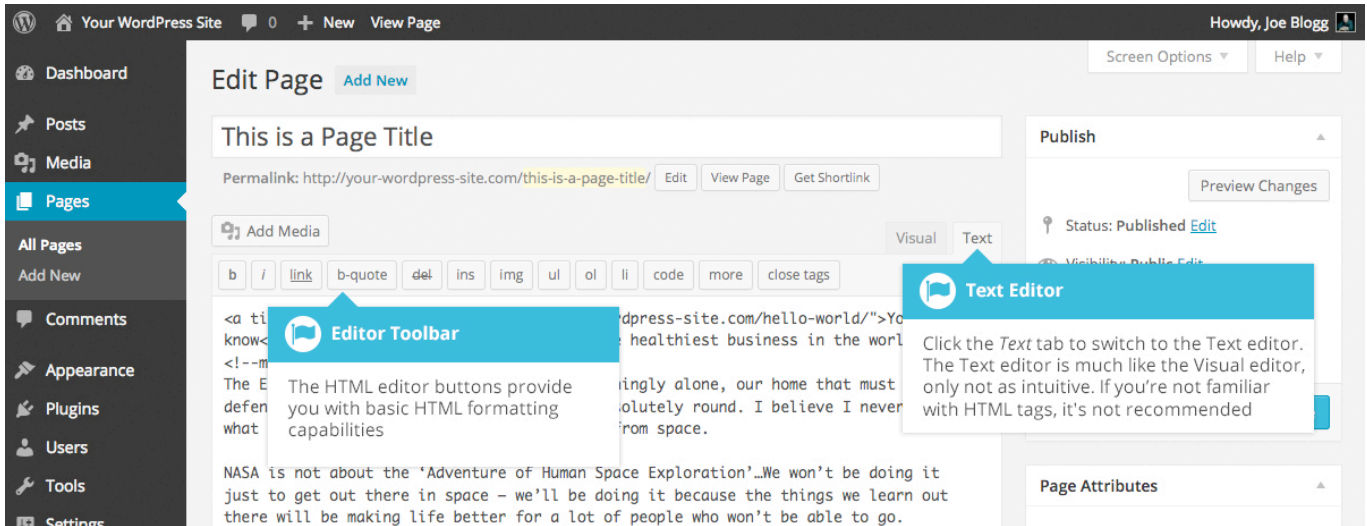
Your WordPress Site 0 New View Page Howdy, Joe Blogg

Screen Options ▼ Help ▼

Dashboard
Posts
Media
Pages
All Pages
Add New
Comments
Appearance
Plugins
Users
Tools
Settings

Edit Page Add New

This is a Page Title

Permalink: http://your-wordpress-site.com/this-is-a-page-title/ Edit View Page Get Shortlink

Add Media

Visual Text

b i link b-quote del ins img ul ol li code more close tags

<a ti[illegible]rdpress-site.com/hello-world/">Yo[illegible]
know<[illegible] healthiest business in the worl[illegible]
<!--m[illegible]
The E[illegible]ingly alone, our home that must
defen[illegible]solutely round. I believe I never
what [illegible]from space.

NASA is not about the ‘Adventure of Human Space Exploration’…We won’t be doing it just to get out there in space – we’ll be doing it because the things we learn out there will be making life better for a lot of people who won’t be able to go.

Editor Toolbar

The HTML editor buttons provide you with basic HTML formatting capabilities

Text Editor

Click the Text tab to switch to the Text editor. The Text editor is much like the Visual editor, only not as intuitive. If you’re not familiar with HTML tags, it's not recommended

Publish

Preview Changes

Status: Published Edit

Visibility: Public Edit

Page Attributes